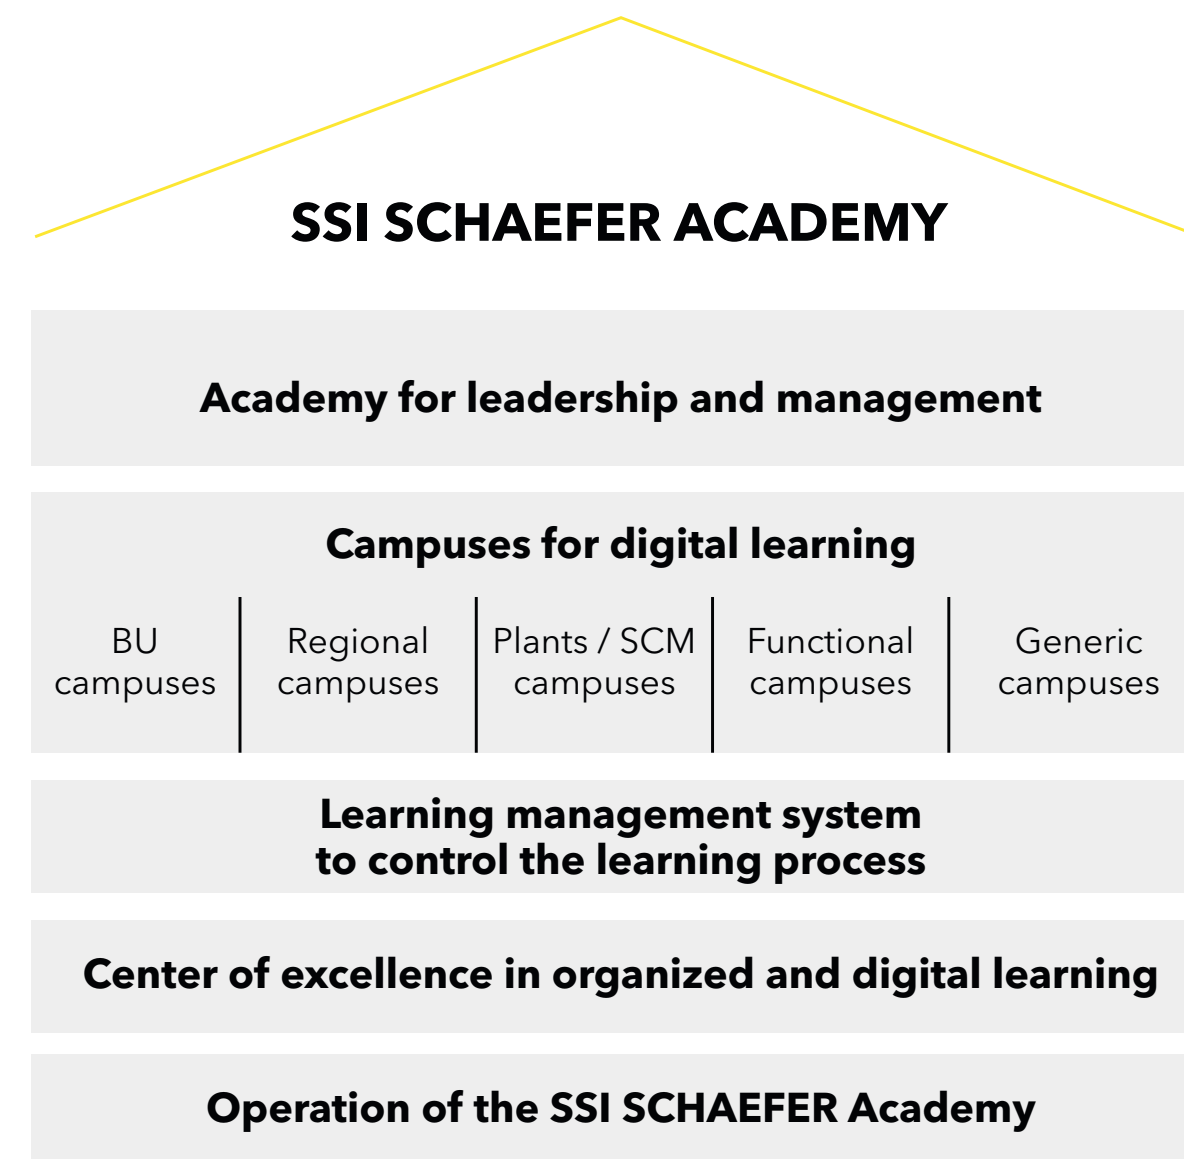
SSI SCHAEFER ACADEMY

Academy for leadership and management

Campuses for digital learning

BU campuses

Regional campuses

Plants / SCM campuses

Functional campuses

Generic campuses

Learning management system to control the learning process

Center of excellence in organized and digital learning

Operation of the SSI SCHAEFER Academy